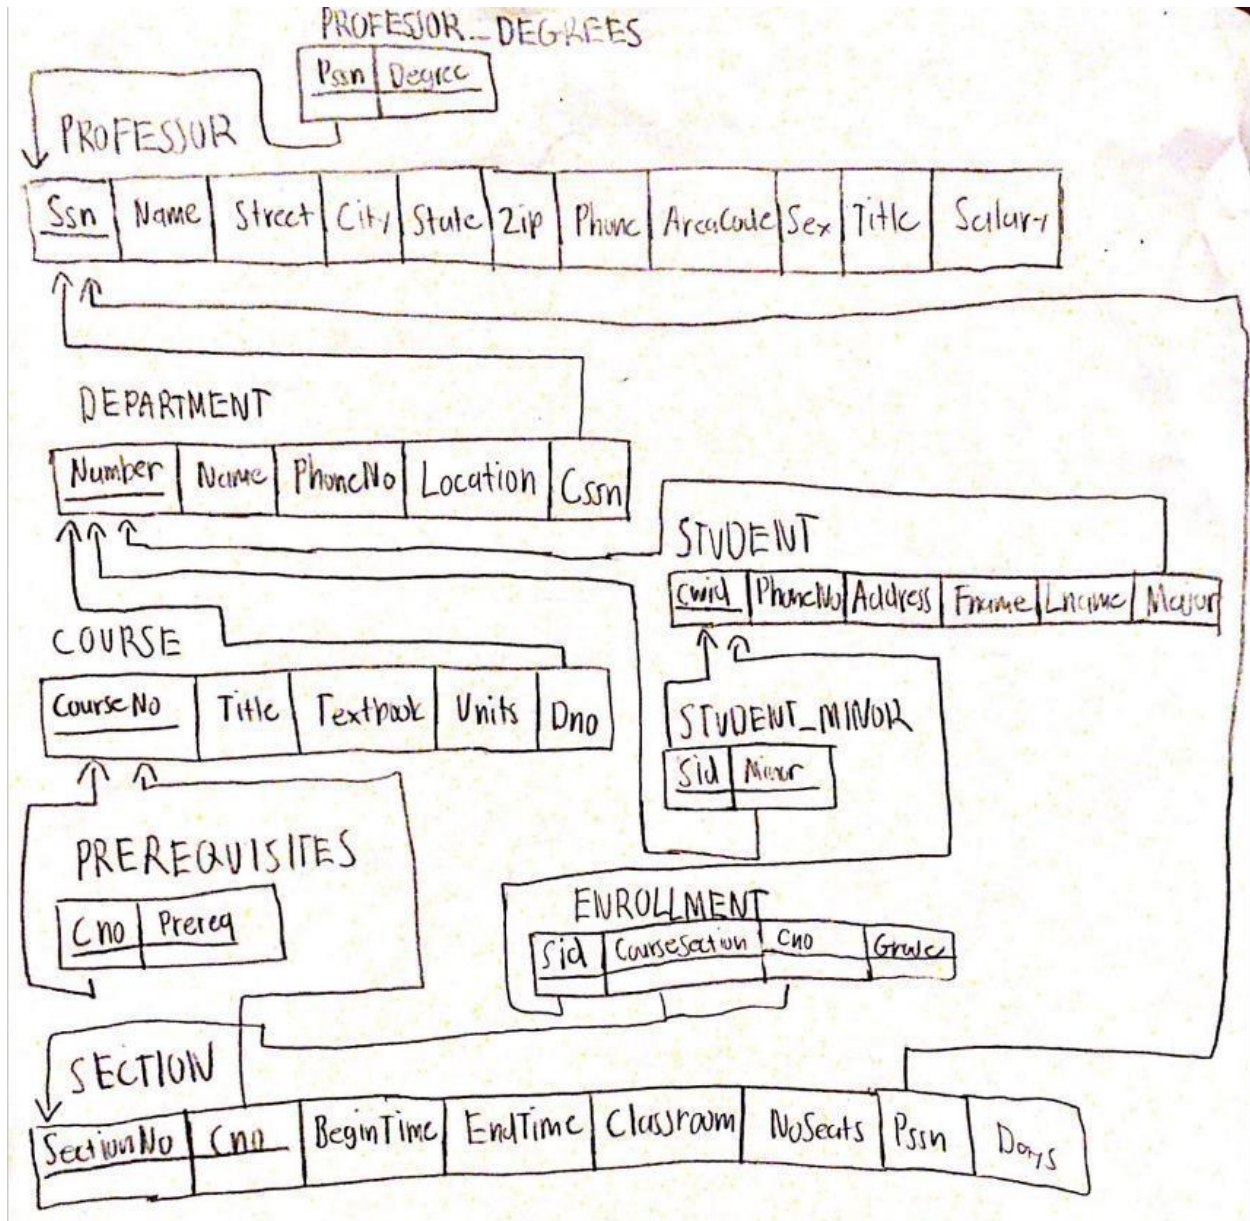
PROFESSOR_DEGREES

| Pssn | Degree |
|---|---|

PROFESSOR

| Ssn | Name | Street | City | State | Zip | Phone | AreaCode | Sex | Title | Salary |
|---|---|---|---|---|---|---|---|---|---|---|

DEPARTMENT

| Number | Name | PhoneNo | Location | Cssn |
|---|---|---|---|---|

STUDENT

| Cwid | PhoneNo | Address | Fname | Lname | Major |
|---|---|---|---|---|---|

COURSE

| CourseNo | Title | Textbook | Units | Dno |
|---|---|---|---|---|

STUDENT_MINOR

| Sid | Minor |
|---|---|

PREREQUISITES

| Cno | Prereq |
|---|---|

ENROLLMENT

| Sid | CourseSection | Cno | Grade |
|---|---|---|---|

SECTION

| SectionNo | Cno | BeginTime | EndTime | Classroom | NoSeats | Pssn | Days |
|---|---|---|---|---|---|---|---|